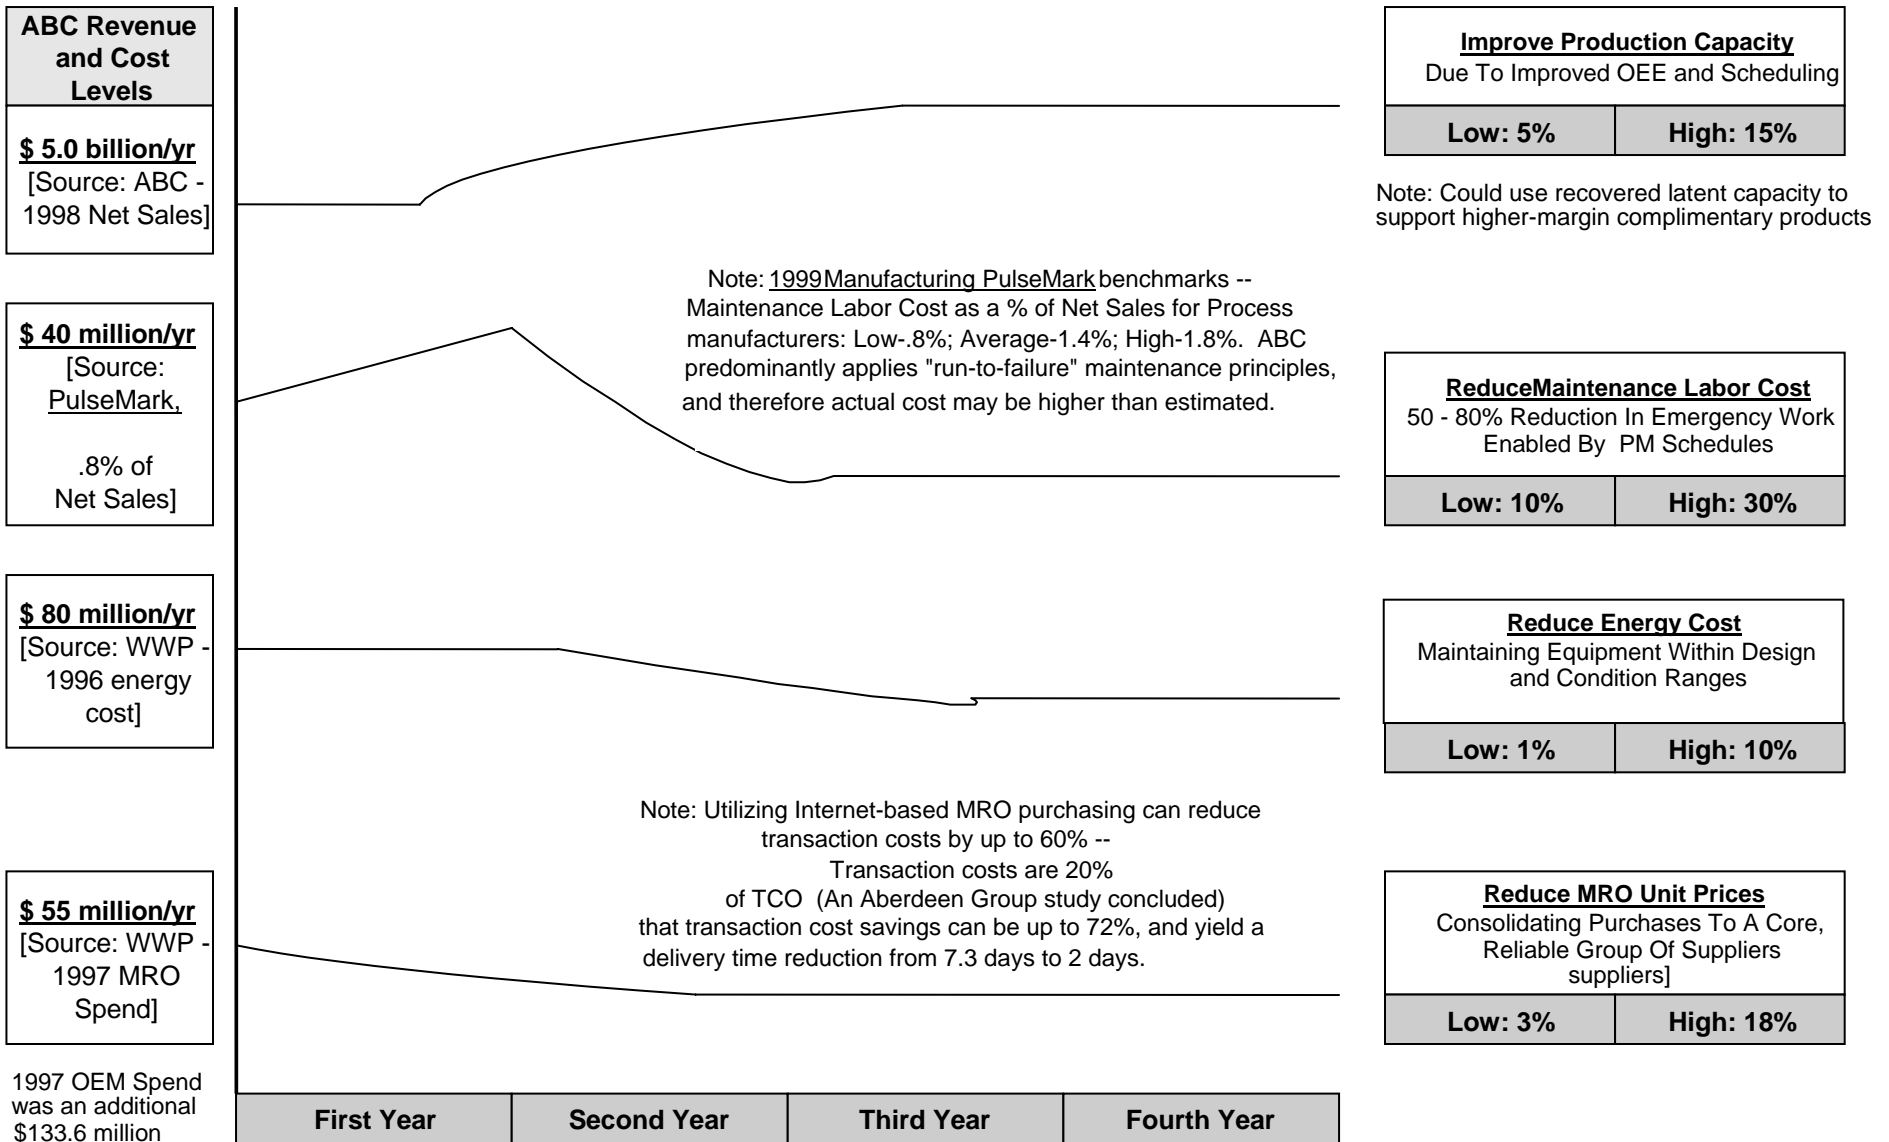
ABC Revenue and Cost Levels

$ 5.0 billion/yr
[Source: ABC - 1998 Net Sales]

$ 40 million/yr
[Source: PulseMark,

.8% of Net Sales]

$ 80 million/yr
[Source: WWP - 1996 energy cost]

$ 55 million/yr
[Source: WWP - 1997 MRO Spend]

1997 OEM Spend was an additional $133.6 million

Note: 1999 Manufacturing PulseMark benchmarks -- Maintenance Labor Cost as a % of Net Sales for Process manufacturers: Low-.8%; Average-1.4%; High-1.8%. ABC predominantly applies "run-to-failure" maintenance principles, and therefore actual cost may be higher than estimated.

Note: Utilizing Internet-based MRO purchasing can reduce transaction costs by up to 60% -- Transaction costs are 20% of TCO (An Aberdeen Group study concluded) that transaction cost savings can be up to 72%, and yield a delivery time reduction from 7.3 days to 2 days.

| First Year | Second Year | Third Year | Fourth Year |
|---|---|---|---|

Improve Production Capacity
Due To Improved OEE and Scheduling

| Low: 5% | High: 15% |
|---|---|

Note: Could use recovered latent capacity to support higher-margin complimentary products

ReduceMaintenance Labor Cost
50 - 80% Reduction In Emergency Work Enabled By PM Schedules

| Low: 10% | High: 30% |
|---|---|

Reduce Energy Cost
Maintaining Equipment Within Design and Condition Ranges

| Low: 1% | High: 10% |
|---|---|

Reduce MRO Unit Prices
Consolidating Purchases To A Core, Reliable Group Of Suppliers suppliers]

| Low: 3% | High: 18% |
|---|---|